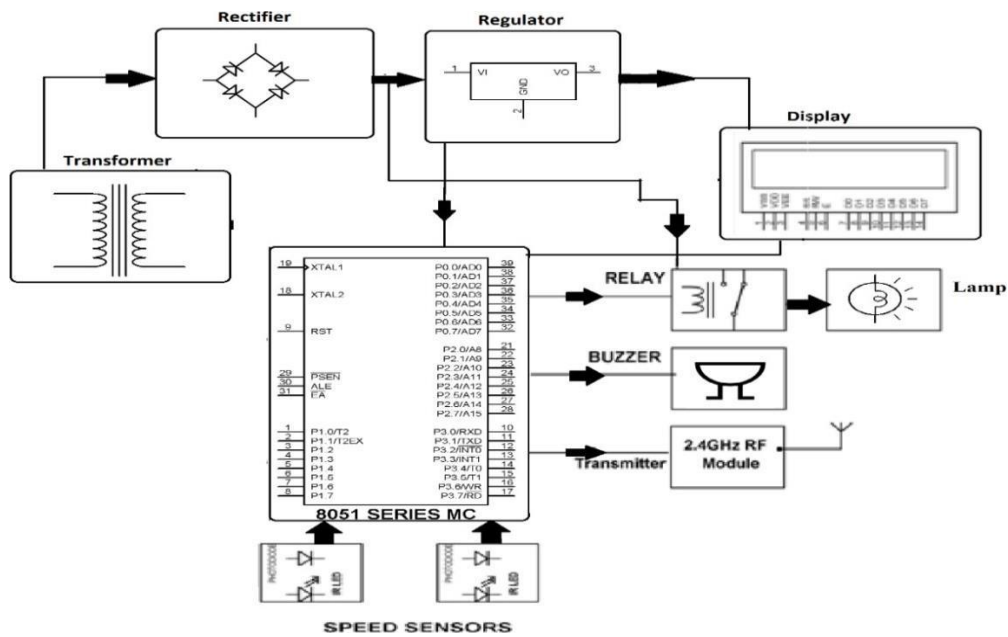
Rectifier

Regulator

1 VI VO 3
GND
2

Display

VSS VDD VEE RS RW E D0 D1 D2 D3 D4 D5 D6 D7

Transformer

19 XTAL1
18 XTAL2
9 RST
29 PSEN
30 ALE
31 EA
1 P1.0/T2
2 P1.1/T2EX
3 P1.2
4 P1.3
5 P1.4
6 P1.5
7 P1.6
8 P1.7

P0.0/AD0 39
P0.1/AD1 38
P0.2/AD2 37
P0.3/AD3 36
P0.4/AD4 35
P0.5/AD5 34
P0.6/AD6 33
P0.7/AD7 32
P2.0/A8 21
P2.1/A9 22
P2.2/A10 23
P2.3/A11 24
P2.4/A12 25
P2.5/A13 26
P2.6/A14 27
P2.7/A15 28
P3.0/RXD 10
P3.1/TXD 11
P3.2/INT0 12
P3.3/INT1 13
P3.4/T0 14
P3.5/T1 15
P3.6/WR 16
P3.7/RD 17

8051 SERIES MC

RELAY

Lamp

BUZZER

Transmitter

2.4GHz RF Module

PHOTODIODE
IR LED

PHOTODIODE
IR LED

SPEED SENSORS